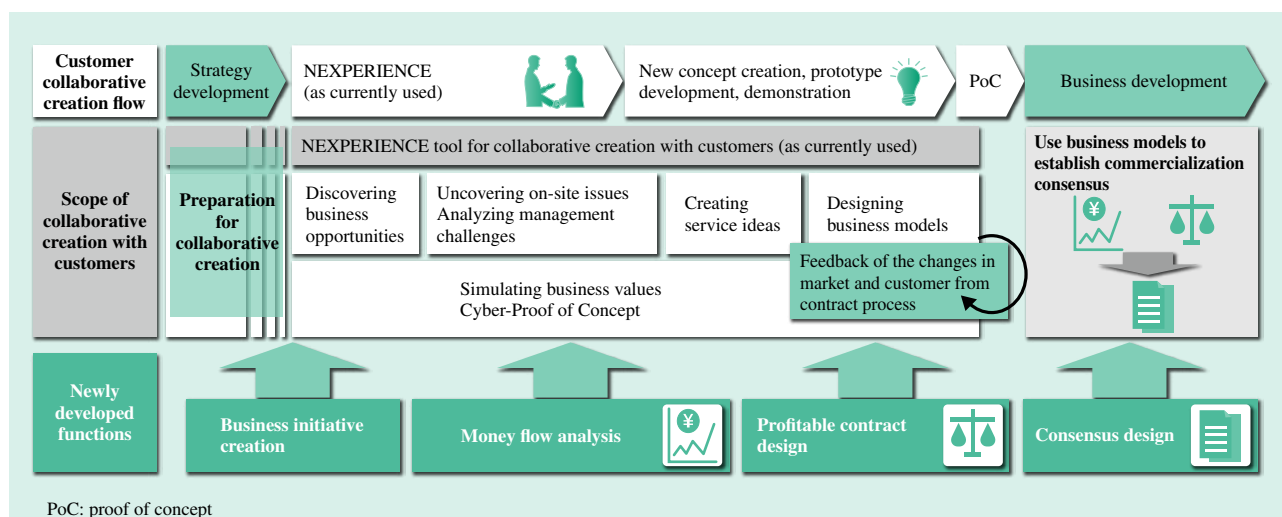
Customer collaborative creation flow

Strategy development

NEXPERIENCE (as currently used)

New concept creation, prototype development, demonstration

PoC

Business development

Scope of collaborative creation with customers

Preparation for collaborative creation

NEXPERIENCE tool for collaborative creation with customers (as currently used)

Discovering business opportunities

Uncovering on-site issues Analyzing management challenges

Creating service ideas

Designing business models

Feedback of the changes in market and customer from contract process

Simulating business values Cyber-Proof of Concept

Use business models to establish commercialization consensus

¥

Newly developed functions

Business initiative creation

Money flow analysis

¥

Profitable contract design

Consensus design

PoC: proof of concept